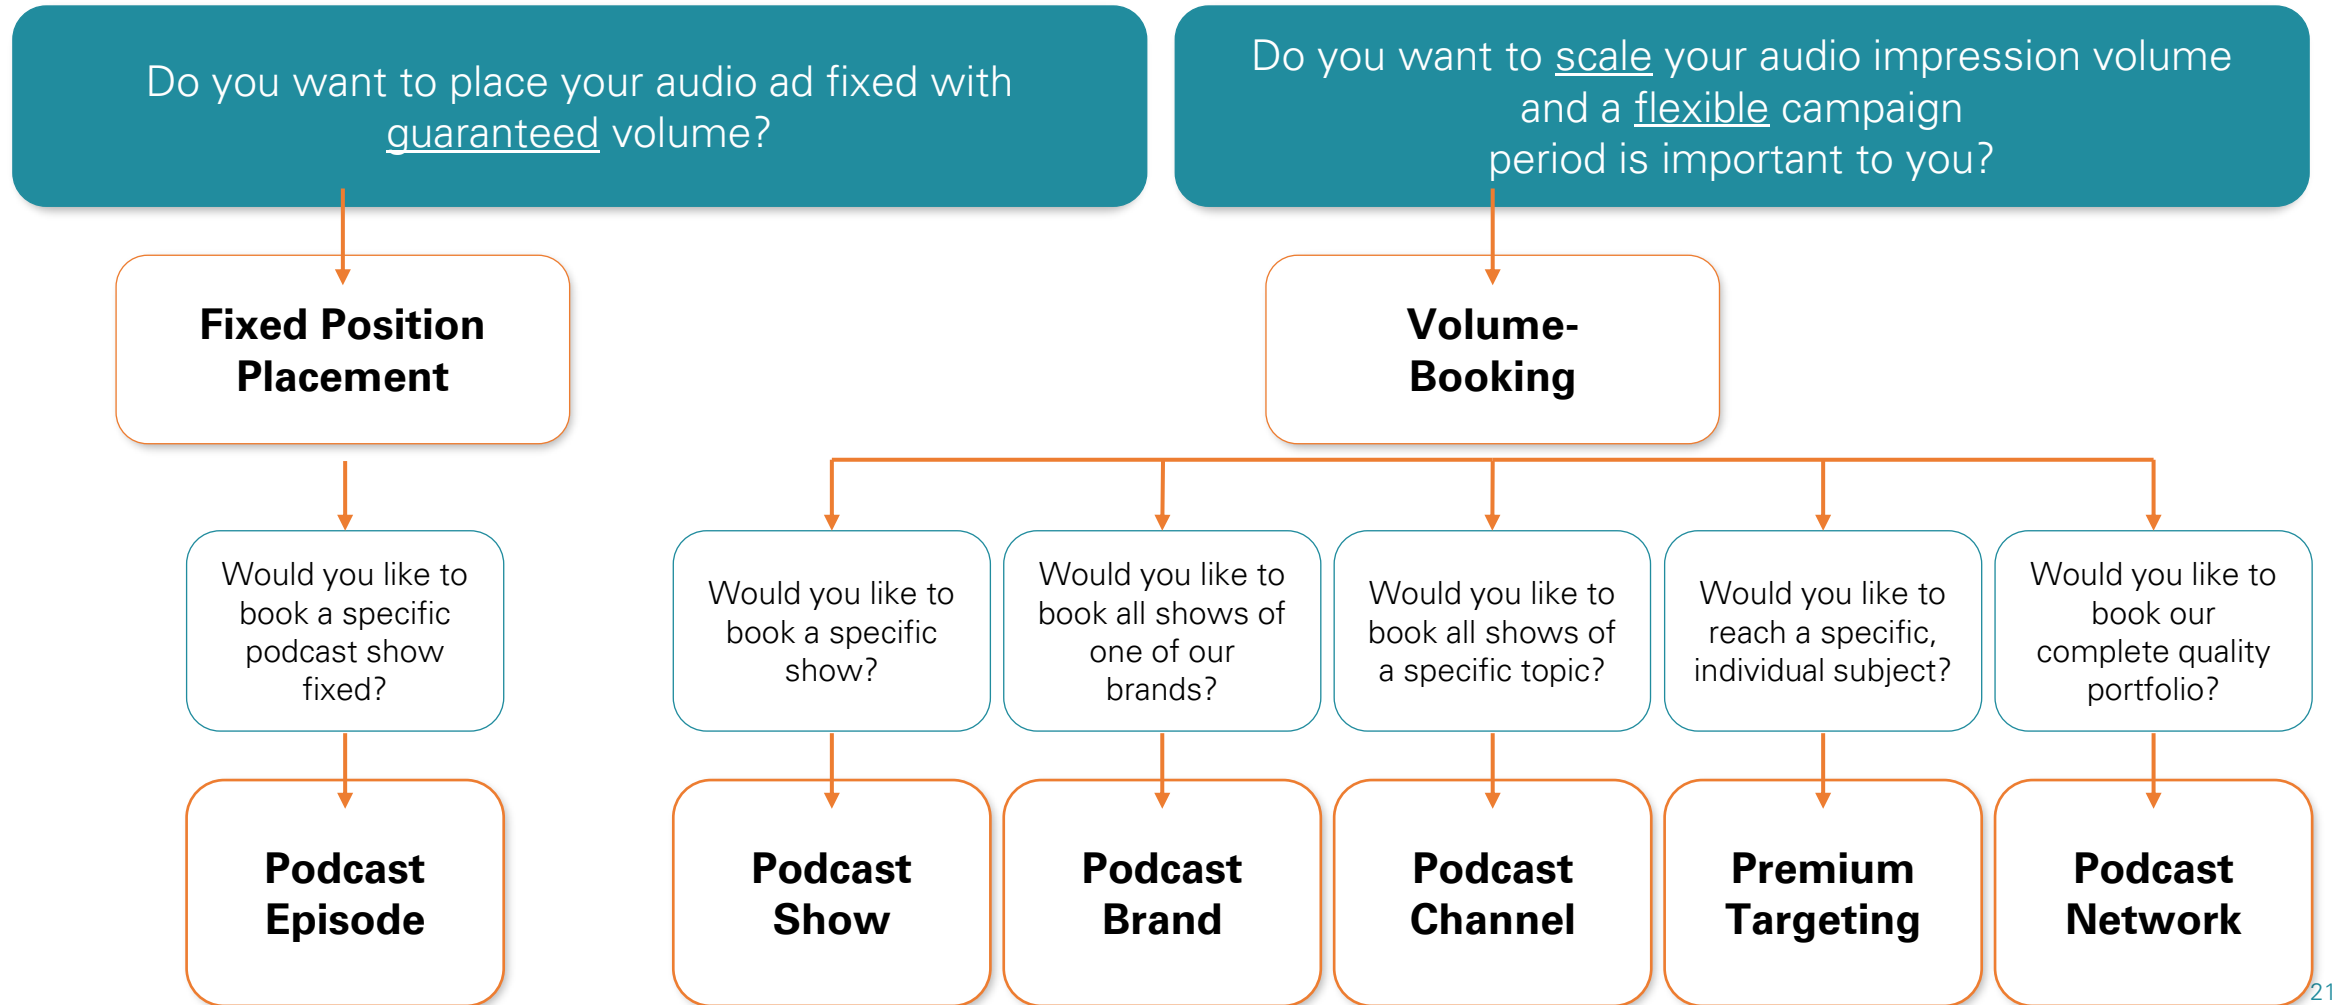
Do you want to place your audio ad fixed with guaranteed volume?

Do you want to scale your audio impression volume and a flexible campaign period is important to you?

Fixed Position Placement

Volume-Booking

Would you like to book a specific podcast show fixed?

Would you like to book a specific show?

Would you like to book all shows of one of our brands?

Would you like to book all shows of a specific topic?

Would you like to reach a specific, individual subject?

Would you like to book our complete quality portfolio?

Podcast Episode

Podcast Show

Podcast Brand

Podcast Channel

Premium Targeting

Podcast Network

21